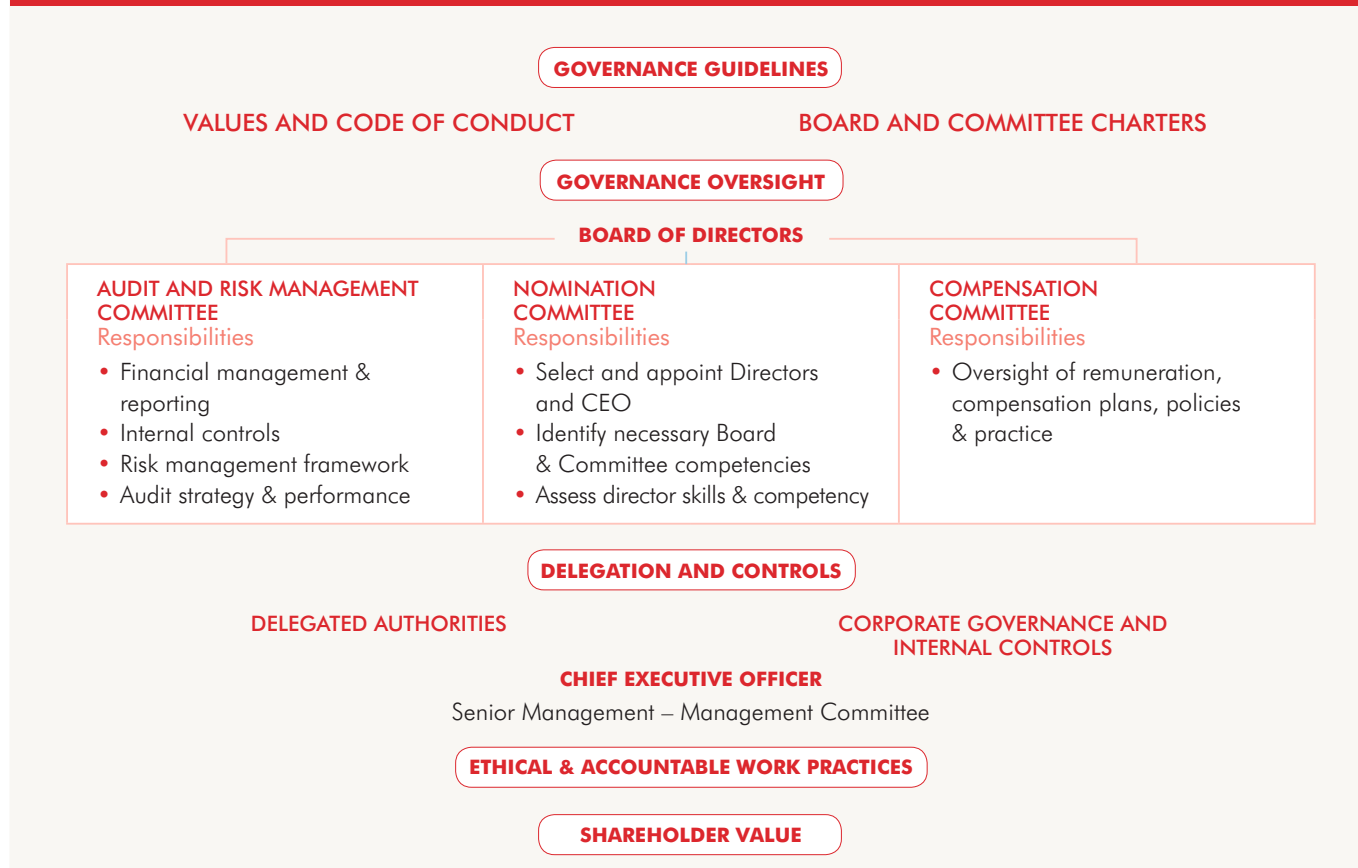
GOVERNANCE GUIDELINES

VALUES AND CODE OF CONDUCT

BOARD AND COMMITTEE CHARTERS

GOVERNANCE OVERSIGHT

BOARD OF DIRECTORS

AUDIT AND RISK MANAGEMENT COMMITTEE
Responsibilities
• Financial management & reporting
• Internal controls
• Risk management framework
• Audit strategy & performance

NOMINATION COMMITTEE
Responsibilities
• Select and appoint Directors and CEO
• Identify necessary Board & Committee competencies
• Assess director skills & competency

COMPENSATION COMMITTEE
Responsibilities
• Oversight of remuneration, compensation plans, policies & practice

DELEGATION AND CONTROLS

DELEGATED AUTHORITIES

CORPORATE GOVERNANCE AND INTERNAL CONTROLS

CHIEF EXECUTIVE OFFICER

Senior Management – Management Committee

ETHICAL & ACCOUNTABLE WORK PRACTICES

SHAREHOLDER VALUE